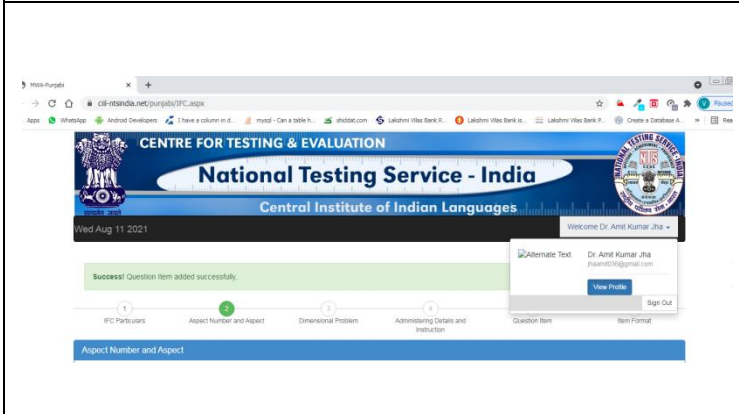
MWA-Punjabi ×  +

ciil-ntsindia.net/punjabi/IFC.aspx

Apps  WhatsApp  Android Developers  I have a column in d...  mysql - Can a table h...  shiddat.com  Lakshmi Vilas Bank R...  Lakshmi Vilas Bank is...  Lakshmi Vilas Bank P...  Create a Database A...  »  Rea

Paused

CENTRE FOR TESTING & EVALUATION

National Testing Service - India

Central Institute of Indian Languages

सत्यमेव जयते

NATIONAL TESTING SERVICE

Wed Aug 11 2021

Welcome Dr. Amit Kumar Jha

Alternate Text  Dr. Amit Kumar Jha
jhaamit036@gmail.com

View Profile

Sign Out

Success! Question item added successfully.

1 IFC Particulars
2 Aspect Number and Aspect
3 Dimensional Problem
4 Administering Details and Instruction
Question Item
Item Format

Aspect Number and Aspect